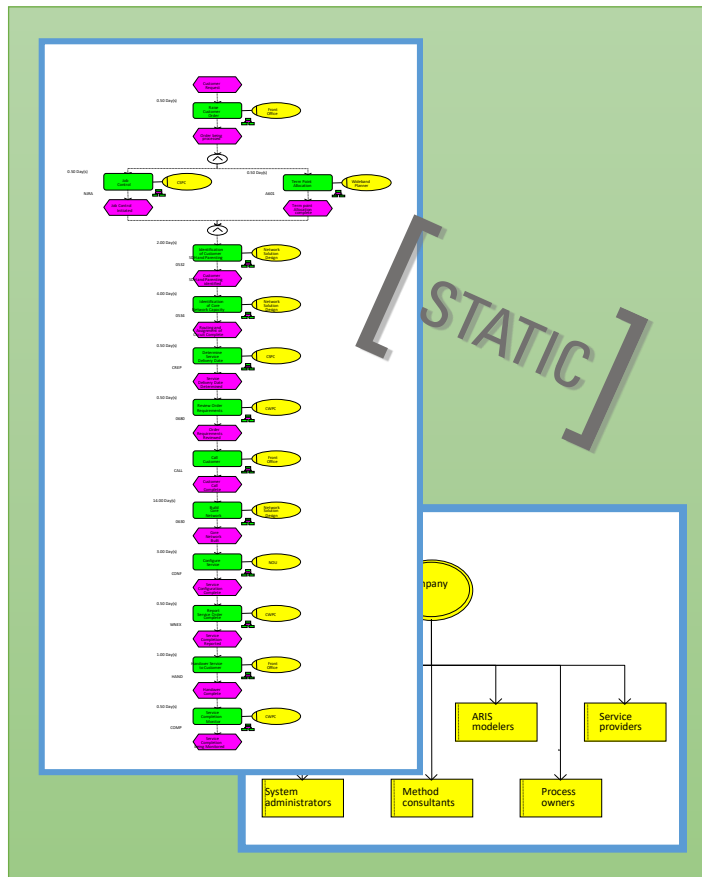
STATIC

0.50 Day(s)

Front Office

0.50 Day(s)

CSPC

0.50 Day(s)

Wideband Planner

2.00 Day(s)

Network Solution Design

4.00 Day(s)

Network Solution Design

0.50 Day(s)

CSPC

0.50 Day(s)

CSPC

Front Office

14.00 Day(s)

Network Solution Design

3.00 Day(s)

NOU

0.50 Day(s)

CSPC

1.00 Day(s)

Front Office

0.50 Day(s)

CSPC

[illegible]mpany

ARIS modelers

Service providers

System administrators

Method consultants

Process owners